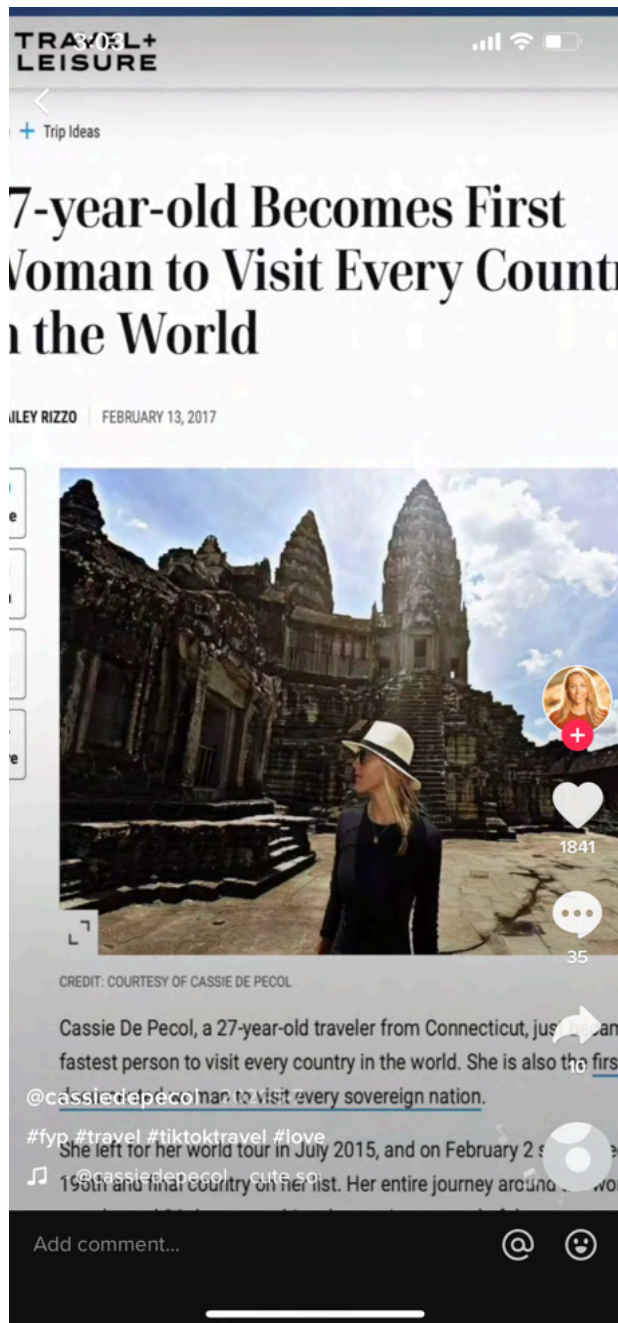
TRAVEL+ LEISURE

3:03

+ Trip Ideas

7-year-old Becomes First Woman to Visit Every Countr n the World

ILEY RIZZO | FEBRUARY 13, 2017

CREDIT: COURTESY OF CASSIE DE PECOL

Cassie De Pecol, a 27-year-old traveler from Connecticut, just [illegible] fastest person to visit every country in the world. She is also the firs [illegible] woman to visit every sovereign nation.

She left for her world tour in July 2015, and on February 2 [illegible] 196th and final country on her list. Her entire journey around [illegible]

@cassiedepecol

#fyp #travel #tiktoktravel #love

@cassiedepecol · cute so

1841

35

10

Add comment...